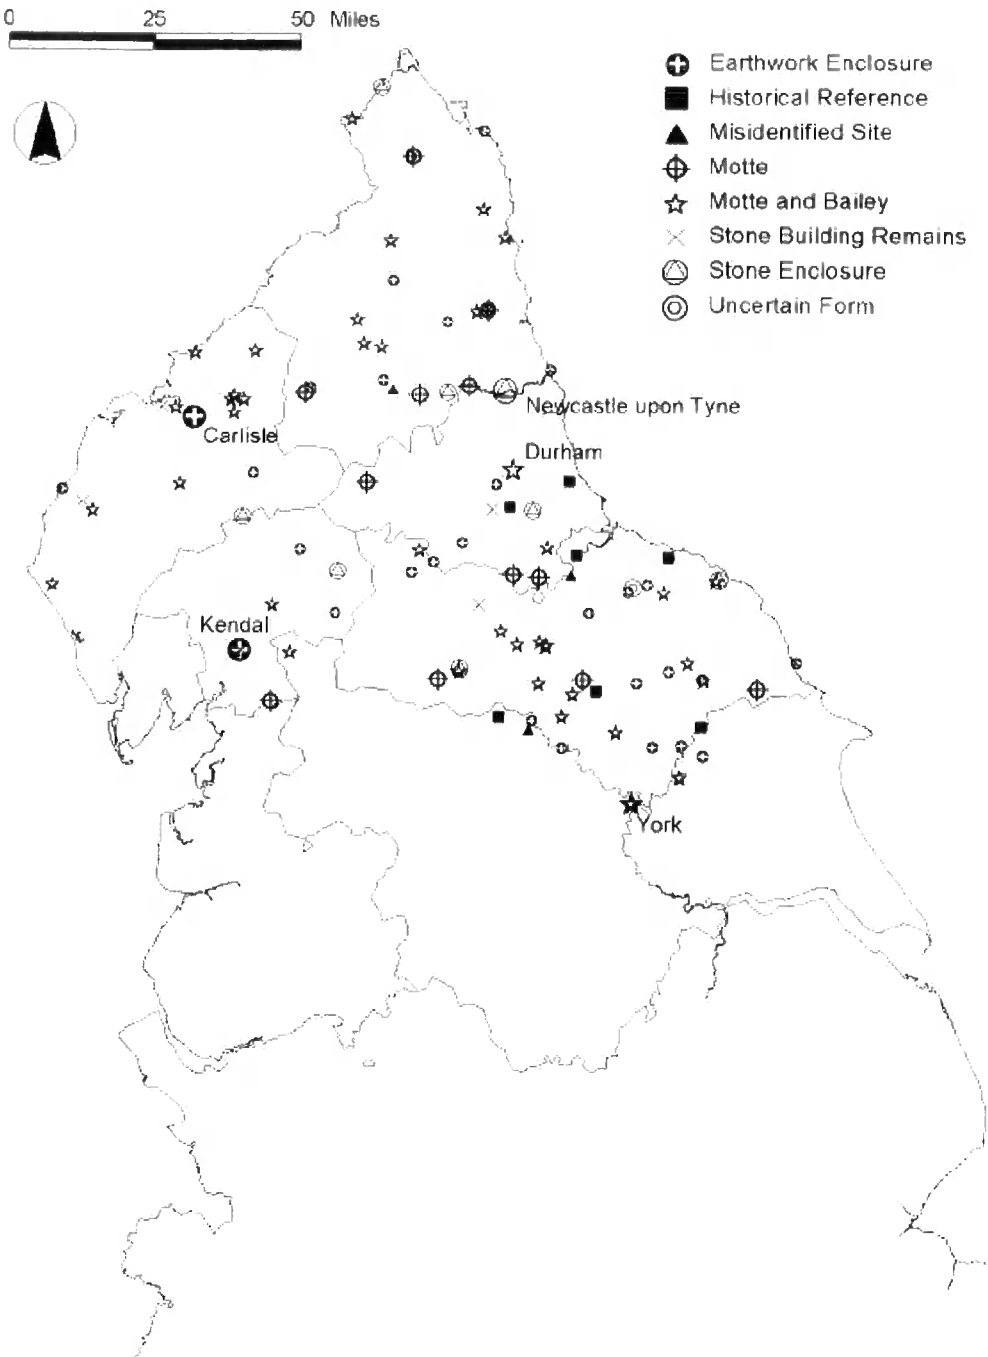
0 25 50 Miles

Earthwork Enclosure
Historical Reference
Misidentified Site
Motte
Motte and Bailey
Stone Building Remains
Stone Enclosure
Uncertain Form

Newcastle upon Tyne
Carlisle
Durham
Kendal
York